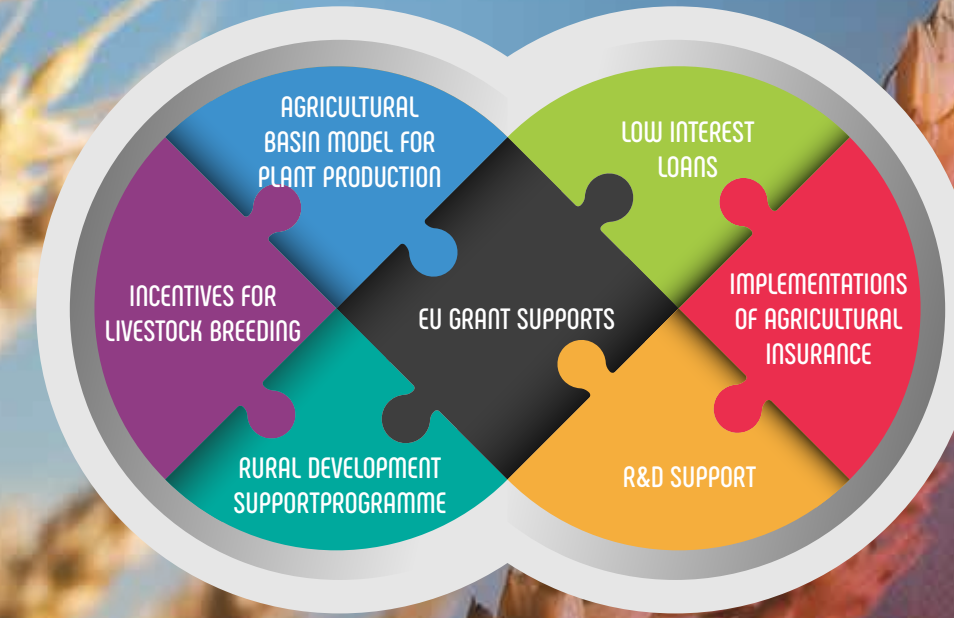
AGRICULTURAL BASIN MODEL FOR PLANT PRODUCTION

LOW INTEREST LOANS

INCENTIVES FOR LIVESTOCK BREEDING

EU GRANT SUPPORTS

IMPLEMENTATIONS OF AGRICULTURAL INSURANCE

RURAL DEVELOPMENT SUPPORTPROGRAMME

R&D SUPPORT